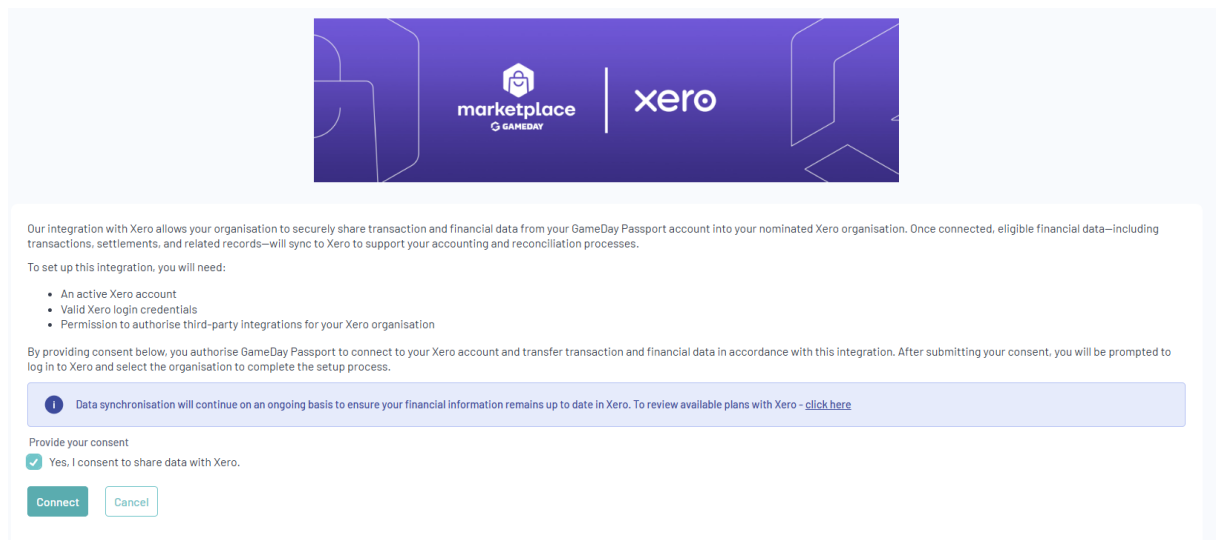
marketplace
GAMEDAY
xero

Our integration with Xero allows your organisation to securely share transaction and financial data from your GameDay Passport account into your nominated Xero organisation. Once connected, eligible financial data—including transactions, settlements, and related records—will sync to Xero to support your accounting and reconciliation processes.

To set up this integration, you will need:

- An active Xero account
- Valid Xero login credentials
- Permission to authorise third-party integrations for your Xero organisation

By providing consent below, you authorise GameDay Passport to connect to your Xero account and transfer transaction and financial data in accordance with this integration. After submitting your consent, you will be prompted to log in to Xero and select the organisation to complete the setup process.

Data synchronisation will continue on an ongoing basis to ensure your financial information remains up to date in Xero. To review available plans with Xero - click here

Provide your consent

Yes, I consent to share data with Xero.

Connect Cancel